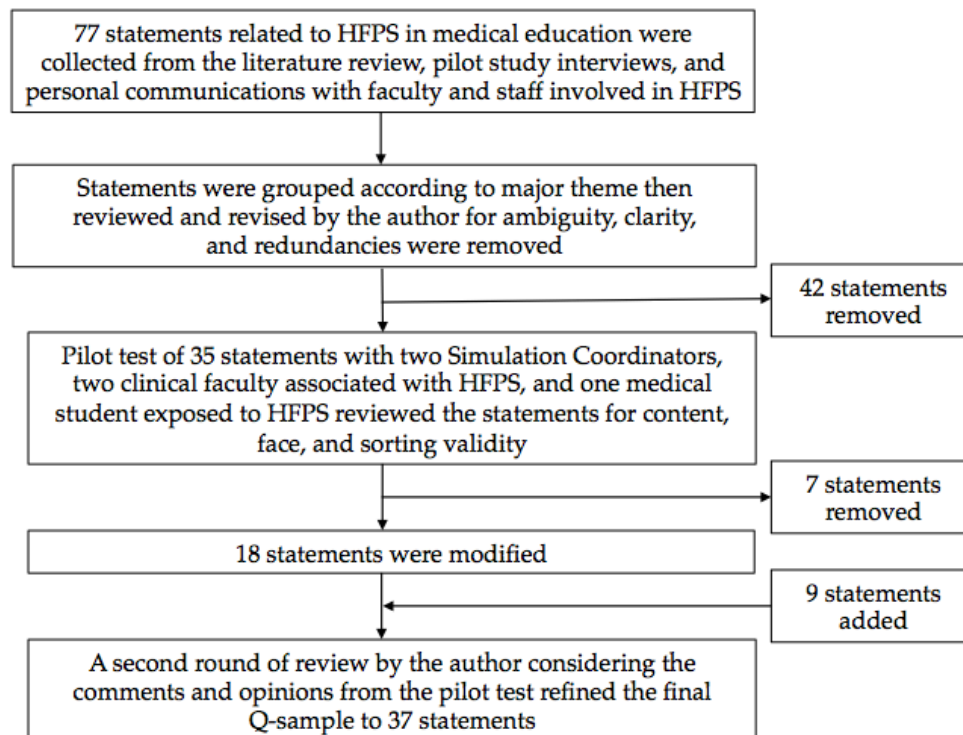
77 statements related to HFPS in medical education were collected from the literature review, pilot study interviews, and personal communications with faculty and staff involved in HFPS

Statements were grouped according to major theme then reviewed and revised by the author for ambiguity, clarity, and redundancies were removed

42 statements removed

Pilot test of 35 statements with two Simulation Coordinators, two clinical faculty associated with HFPS, and one medical student exposed to HFPS reviewed the statements for content, face, and sorting validity

7 statements removed

18 statements were modified

9 statements added

A second round of review by the author considering the comments and opinions from the pilot test refined the final Q-sample to 37 statements